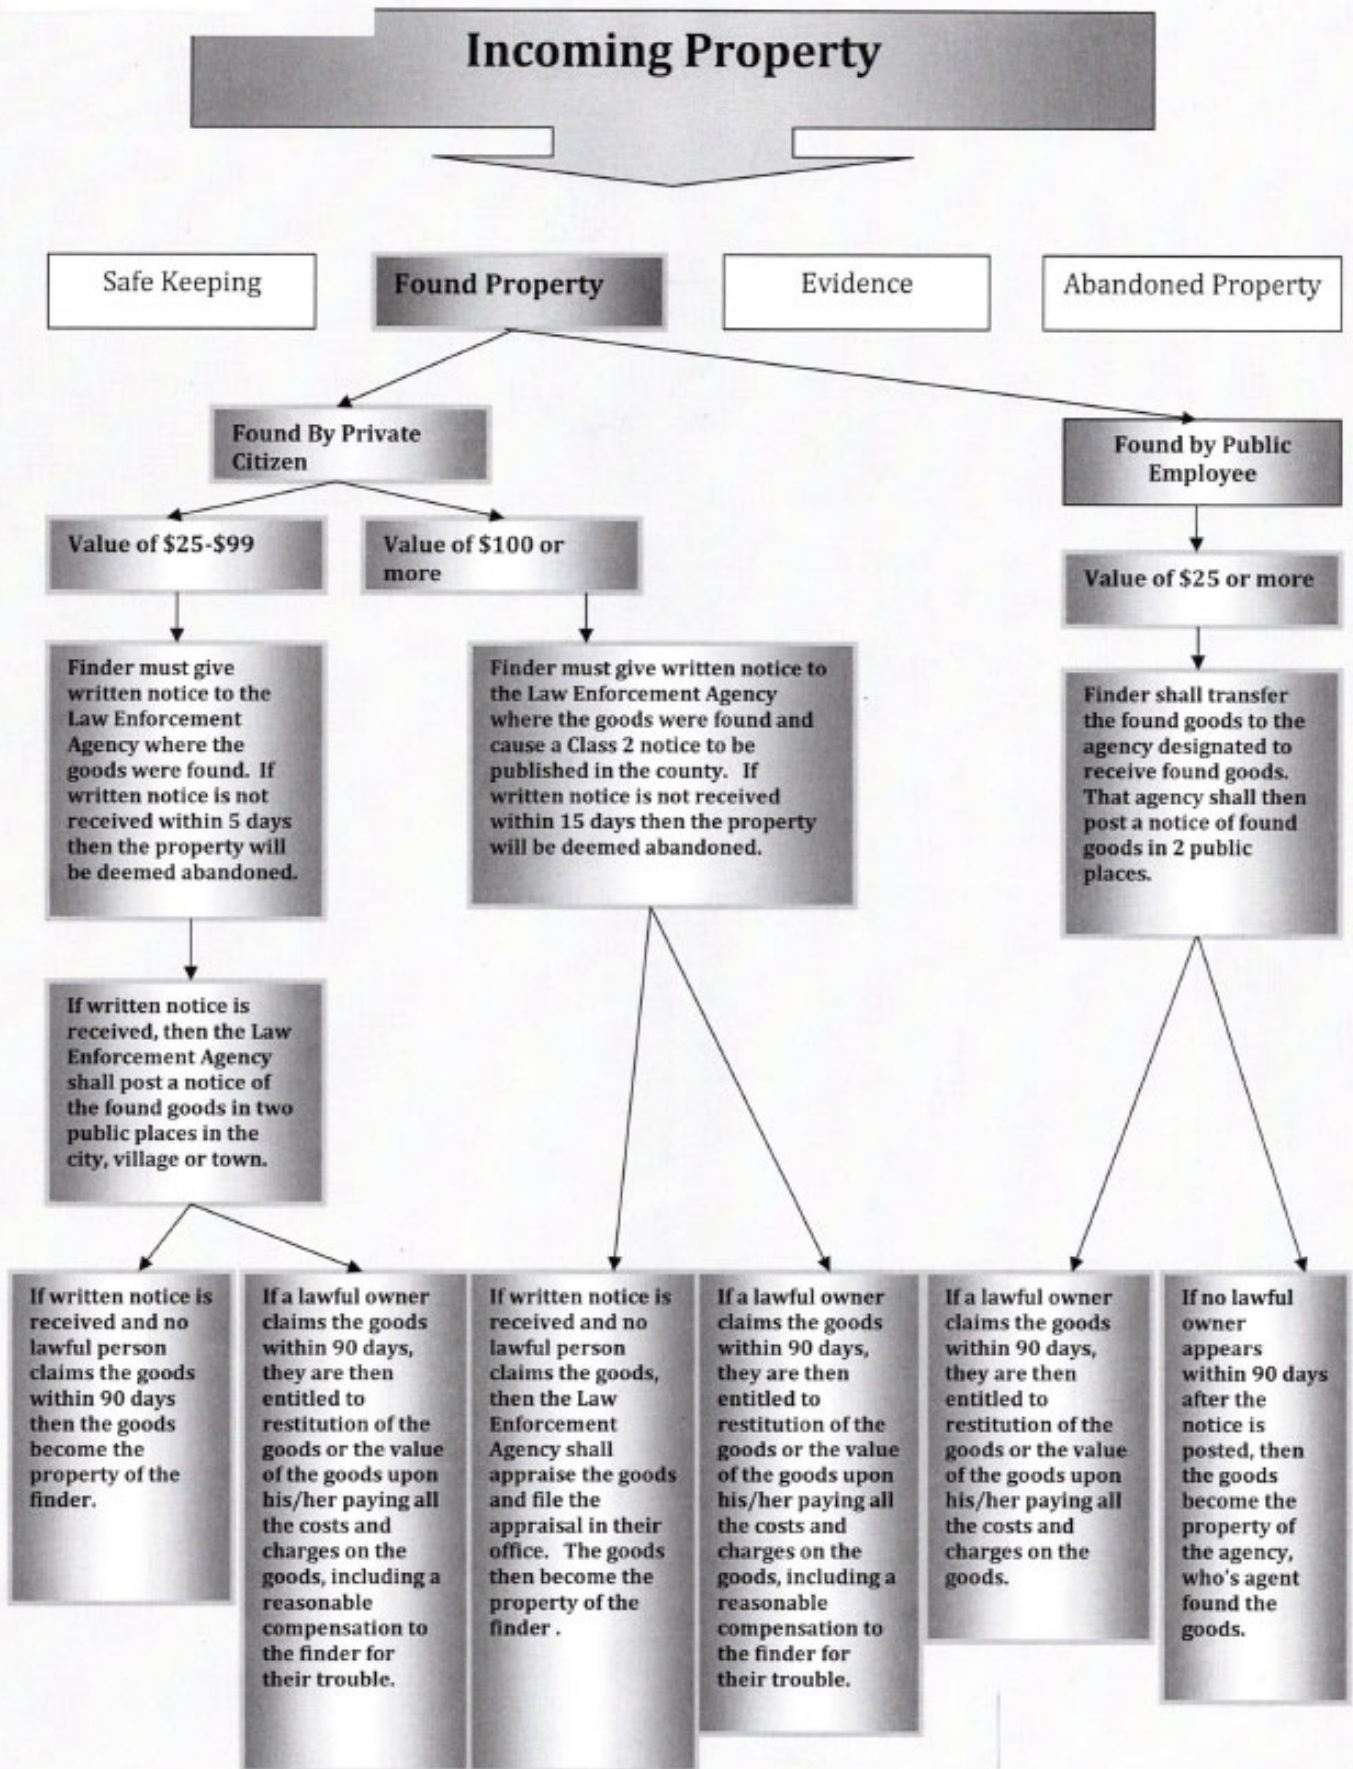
Incoming Property

Safe Keeping

Found Property

Evidence

Abandoned Property

Found By Private Citizen

Found by Public Employee

Value of $25-$99

Value of $100 or more

Value of $25 or more

Finder must give written notice to the Law Enforcement Agency where the goods were found. If written notice is not received within 5 days then the property will be deemed abandoned.

Finder must give written notice to the Law Enforcement Agency where the goods were found and cause a Class 2 notice to be published in the county. If written notice is not received within 15 days then the property will be deemed abandoned.

Finder shall transfer the found goods to the agency designated to receive found goods. That agency shall then post a notice of found goods in 2 public places.

If written notice is received, then the Law Enforcement Agency shall post a notice of the found goods in two public places in the city, village or town.

If written notice is received and no lawful person claims the goods within 90 days then the goods become the property of the finder.

If a lawful owner claims the goods within 90 days, they are then entitled to restitution of the goods or the value of the goods upon his/her paying all the costs and charges on the goods, including a reasonable compensation to the finder for their trouble.

If written notice is received and no lawful person claims the goods, then the Law Enforcement Agency shall appraise the goods and file the appraisal in their office. The goods then become the property of the finder .

If a lawful owner claims the goods within 90 days, they are then entitled to restitution of the goods or the value of the goods upon his/her paying all the costs and charges on the goods, including a reasonable compensation to the finder for their trouble.

If a lawful owner claims the goods within 90 days, they are then entitled to restitution of the goods or the value of the goods upon his/her paying all the costs and charges on the goods.

If no lawful owner appears within 90 days after the notice is posted, then the goods become the property of the agency, who's agent found the goods.